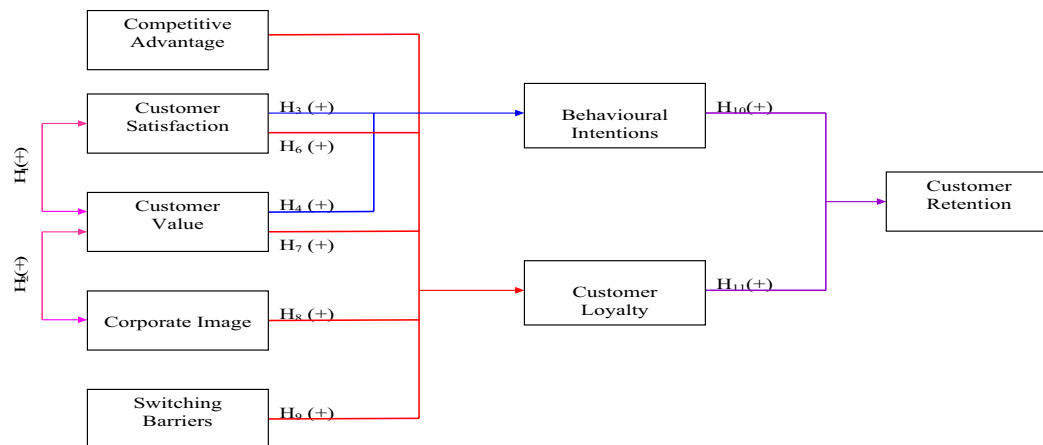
Competitive Advantage

Customer Satisfaction

Customer Value

Corporate Image

Switching Barriers

$H_1(+)$

$H_2(+)$

$H_3$ (+)

$H_6$ (+)

$H_4$ (+)

$H_7$ (+)

$H_8$ (+)

$H_9$ (+)

Behavioural Intentions

Customer Loyalty

$H_{10}$(+)

$H_{11}$(+)

Customer Retention